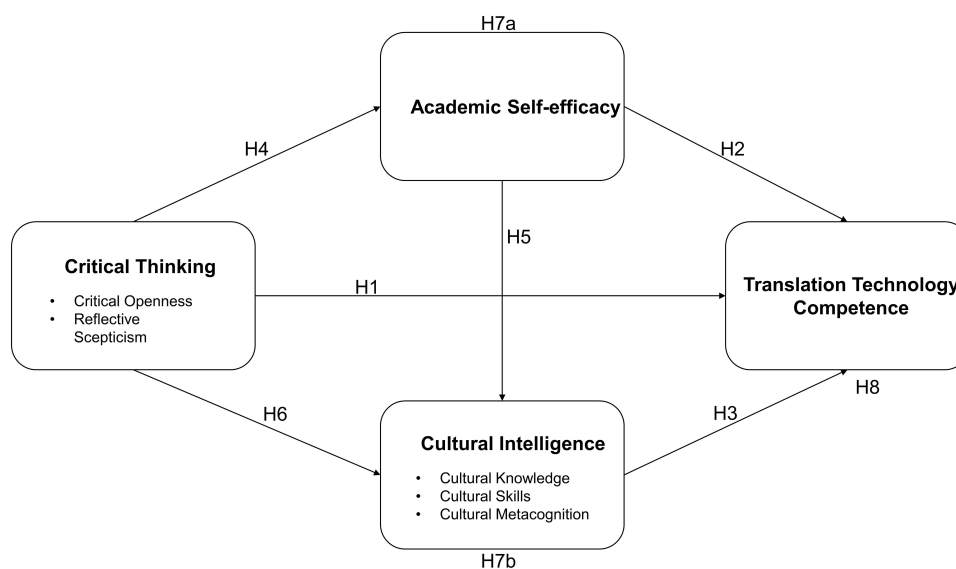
H7a

Academic Self-efficacy

H4

H2

H5

Critical Thinking

• Critical Openness
• Reflective Scepticism

H1

Translation Technology Competence

H8

H6

H3

Cultural Intelligence

• Cultural Knowledge
• Cultural Skills
• Cultural Metacognition

H7b